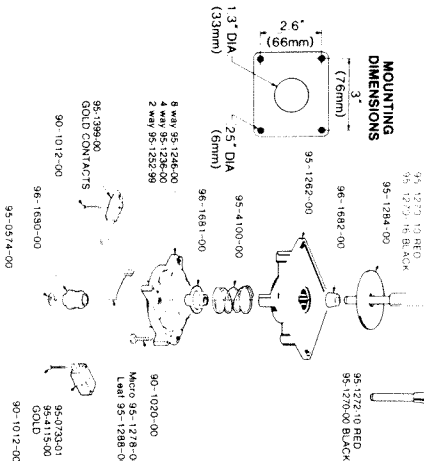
MOUNTING DIMENSIONS

3"
(76mm)

2.6"
(66mm)

1.3" DIA
(33mm)

.25" DIA
(6mm)

95-1272-10 RED
95-1270-16 BLACK

95-1284-00

96-1682-00

95-1262-00

95-4100-00

96-1681-00

8 way 95-1246-00
4 way 95-1236-00
2 way 95-1252-99

95-1399-00
GOLD CONTACTS

90-1012-00

96-1690-00

95-0574-00

95-1272-10 RED
95-1270-00 BLACK

90-1020-00

Micro 95-1278-0
Leaf 95-1288-0

95-0733-01
95-4115-00
GOLD

90-1012-00